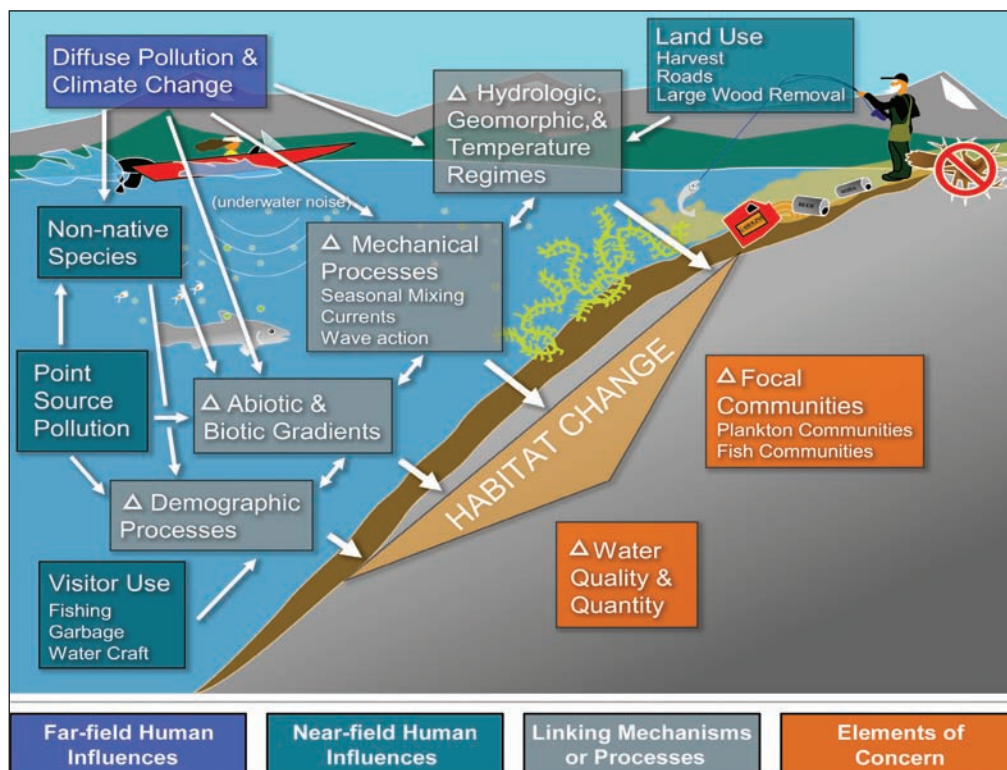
Diffuse Pollution & Climate Change

Land Use
Harvest
Roads
Large Wood Removal

Δ Hydrologic, Geomorphic,& Temperature Regimes

(underwater noise)

Non-native Species

Δ Mechanical Processes
Seasonal Mixing
Currents
Wave action

Point Source Pollution

Δ Abiotic & Biotic Gradients

HABITAT CHANGE

Δ Focal Communities
Plankton Communities
Fish Communities

Δ Demographic Processes

Δ Water Quality & Quantity

Visitor Use
Fishing
Garbage
Water Craft

Far-field Human Influences

Near-field Human Influences

Linking Mechanisms or Processes

Elements of Concern